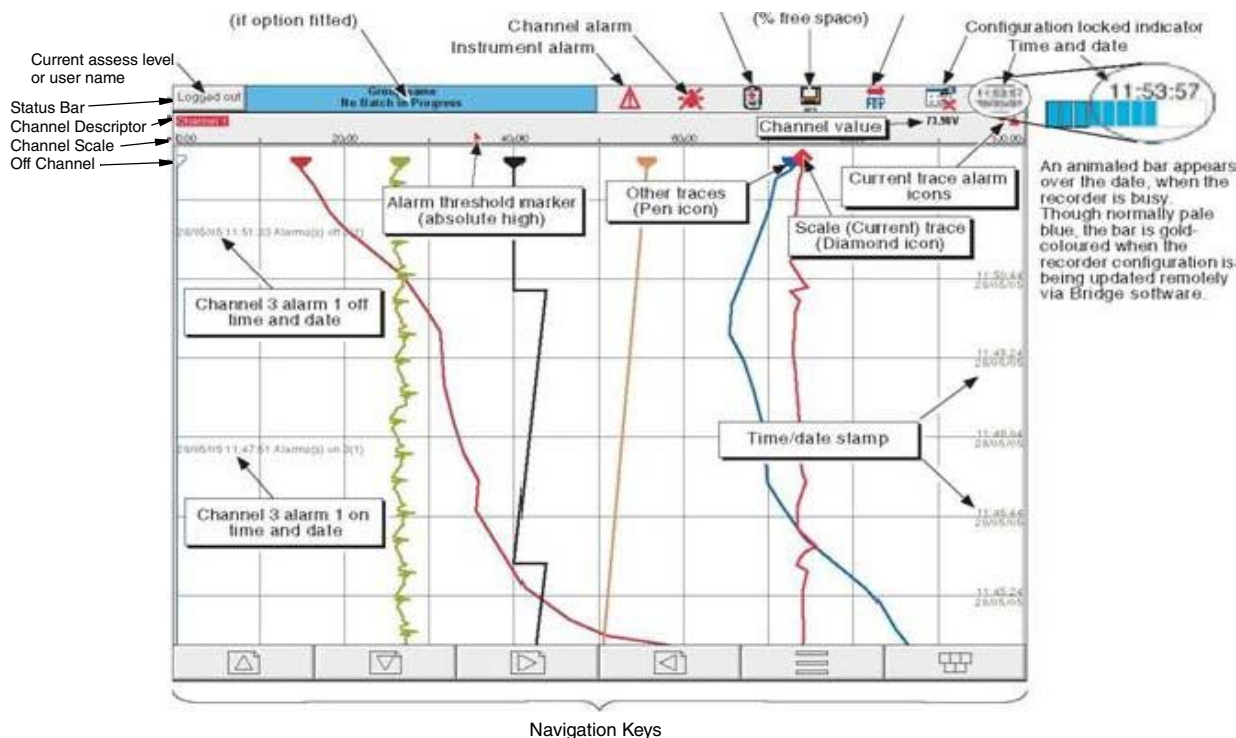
(if option fitted)

Channel alarm

(% free space)

Configuration locked indicator

Time and date

Instrument alarm

Current assess level or user name

Status Bar

Channel Descriptor

Channel Scale

Off Channel

Logged out

Group name
No Batch in Progress

FTP

11:53:57

Channel 1

Channel value

73.98V

0.00

20.00

40.00

60.00

100.00

Alarm threshold marker (absolute high)

Other traces (Pen icon)

Current trace alarm icons

Scale (Current) trace (Diamond icon)

An animaled bar appears over the date, when the recorder is busy. Though normally pale blue, the bar is gold-coloured when the recorder configuration is being updated remotely via Bridge software.

28/05/05 11:51:33 Alarm(s) off 3(1)

Channel 3 alarm 1 off time and date

Time/date stamp

28/05/05 11:47:51 Alarm(s) on 3(1)

Channel 3 alarm 1 on time and date

Navigation Keys